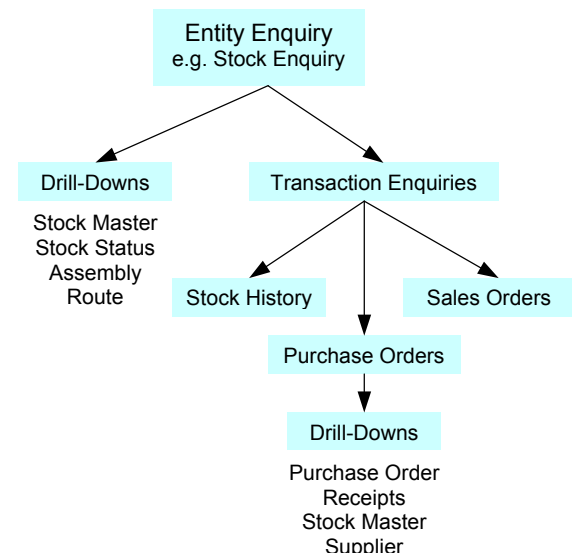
Entity Enquiry
e.g. Stock Enquiry

Drill-Downs

Stock Master
Stock Status
Assembly
Route

Transaction Enquiries

Stock History

Sales Orders

Purchase Orders

Drill-Downs

Purchase Order
Receipts
Stock Master
Supplier